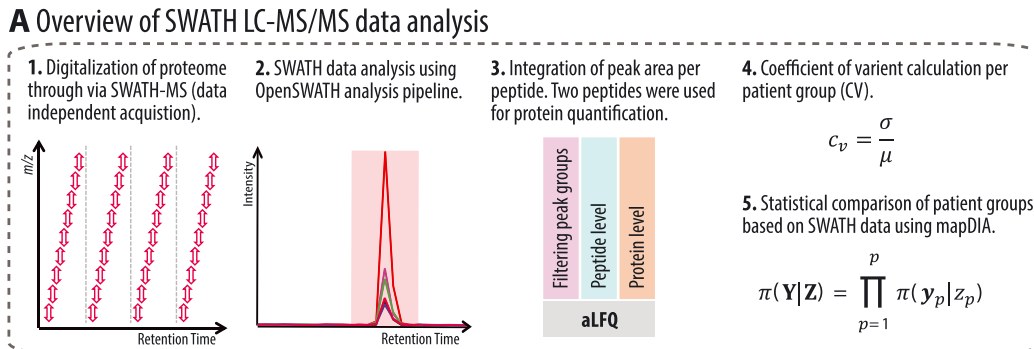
A Overview of SWATH LC-MS/MS data analysis

1. Digitalization of proteome through via SWATH-MS (data independent acquistion).

m/z

Retention Time

2. SWATH data analysis using OpenSWATH analysis pipeline.

Intensity

Retention Time

3. Integration of peak area per peptide. Two peptides were used for protein quantification.

Filtering peak groups

Peptide level

Protein level

aLFQ

4. Coefficient of varient calculation per patient group (CV).

$c_v = \frac{\sigma}{\mu}$

5. Statistical comparison of patient groups based on SWATH data using mapDIA.

$\pi(\mathbf{Y}|\mathbf{Z}) = \prod_{p=1}^{p} \pi(\boldsymbol{y}_p|z_p)$